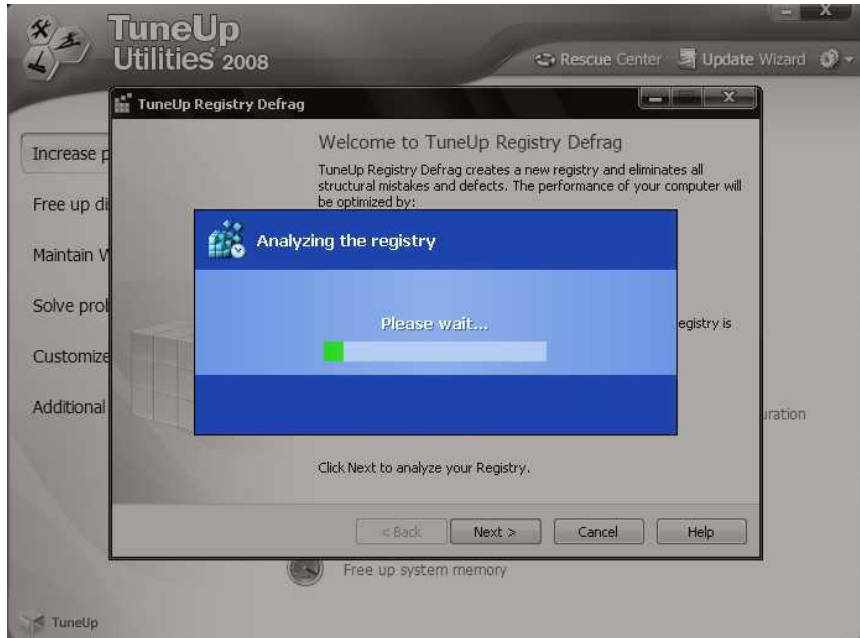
TuneUp Utilities 2008

Rescue Center Update Wizard

TuneUp Registry Defrag

Increase p

Free up di

Maintain W

Solve prol

Customize

Additional

Welcome to TuneUp Registry Defrag

TuneUp Registry Defrag creates a new registry and eliminates all structural mistakes and defects. The performance of your computer will be optimized by:

Analyzing the registry

Please wait...

egistry is

uration

Click Next to analyze your Registry.

< Back Next > Cancel Help

Free up system memory

TuneUp